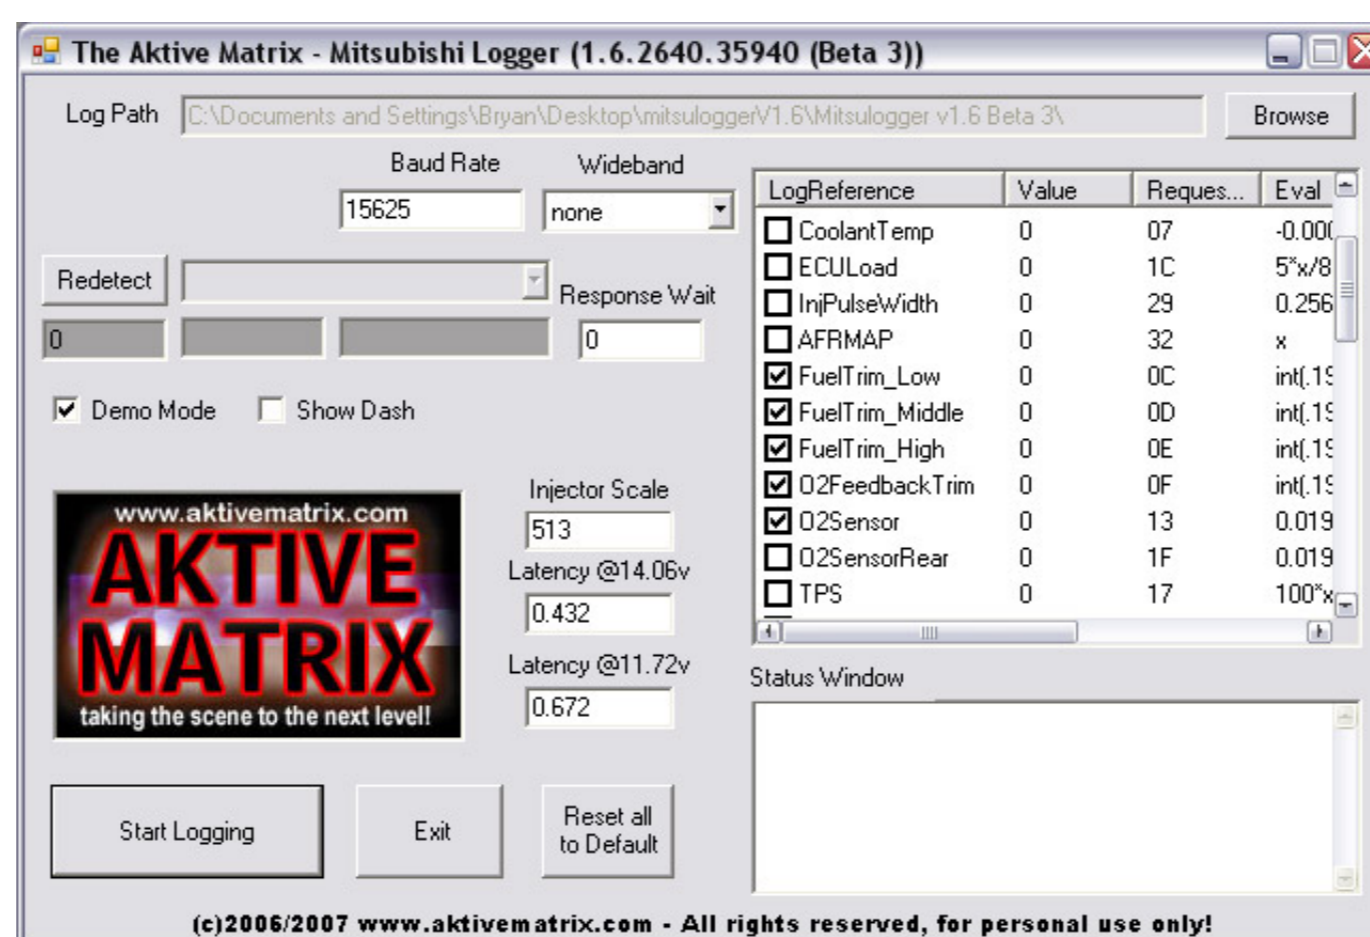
The Aktive Matrix - Mitsubishi Logger (1.6.2640.35940 (Beta 3))

Log Path C:\Documents and Settings\Bryan\Desktop\mitsuloggerV1.6\Mitsulogger v1.6 Beta 3\ Browse

Baud Rate 15625

Wideband none

Redetect

Response Wait 0

0

Demo Mode Show Dash

www.aktivematrix.com AKTIVE MATRIX taking the scene to the next level!

Injector Scale 513

Latency @14.06v 0.432

Latency @11.72v 0.672

Start Logging Exit Reset all to Default

| LogReference | Value | Reques... | Eval |
|---|---|---|---|
| CoolantTemp | 0 | 07 | -0.000 |
| ECULoad | 0 | 1C | 5*x/8 |
| InjPulseWidth | 0 | 29 | 0.256 |
| AFRMAP | 0 | 32 | x |
| FuelTrim_Low | 0 | 0C | int(.19 |
| FuelTrim_Middle | 0 | 0D | int(.19 |
| FuelTrim_High | 0 | 0E | int(.19 |
| O2FeedbackTrim | 0 | 0F | int(.19 |
| O2Sensor | 0 | 13 | 0.019 |
| O2SensorRear | 0 | 1F | 0.019 |
| TPS | 0 | 17 | 100*x |

Status Window

(c)2006/2007 www.aktivematrix.com - All rights reserved, for personal use only!